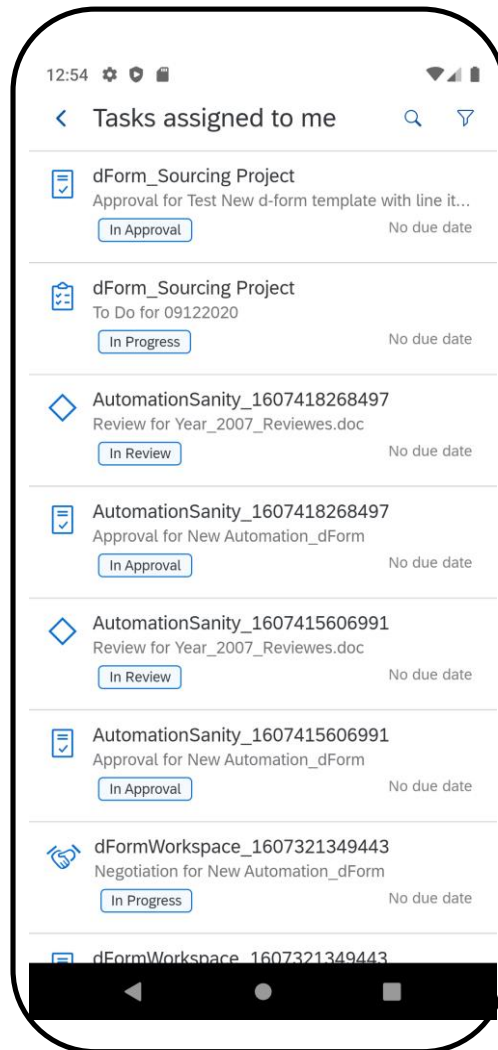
12:54

Tasks assigned to me

dForm_Sourcing Project
Approval for Test New d-form template with line it...
In Approval
No due date

dForm_Sourcing Project
To Do for 09122020
In Progress
No due date

AutomationSanity_1607418268497
Review for Year_2007_Reviewes.doc
In Review
No due date

AutomationSanity_1607418268497
Approval for New Automation_dForm
In Approval
No due date

AutomationSanity_1607415606991
Review for Year_2007_Reviewes.doc
In Review
No due date

AutomationSanity_1607415606991
Approval for New Automation_dForm
In Approval
No due date

dFormWorkspace_1607321349443
Negotiation for New Automation_dForm
In Progress
No due date

dFormWorkspace_1607321349443